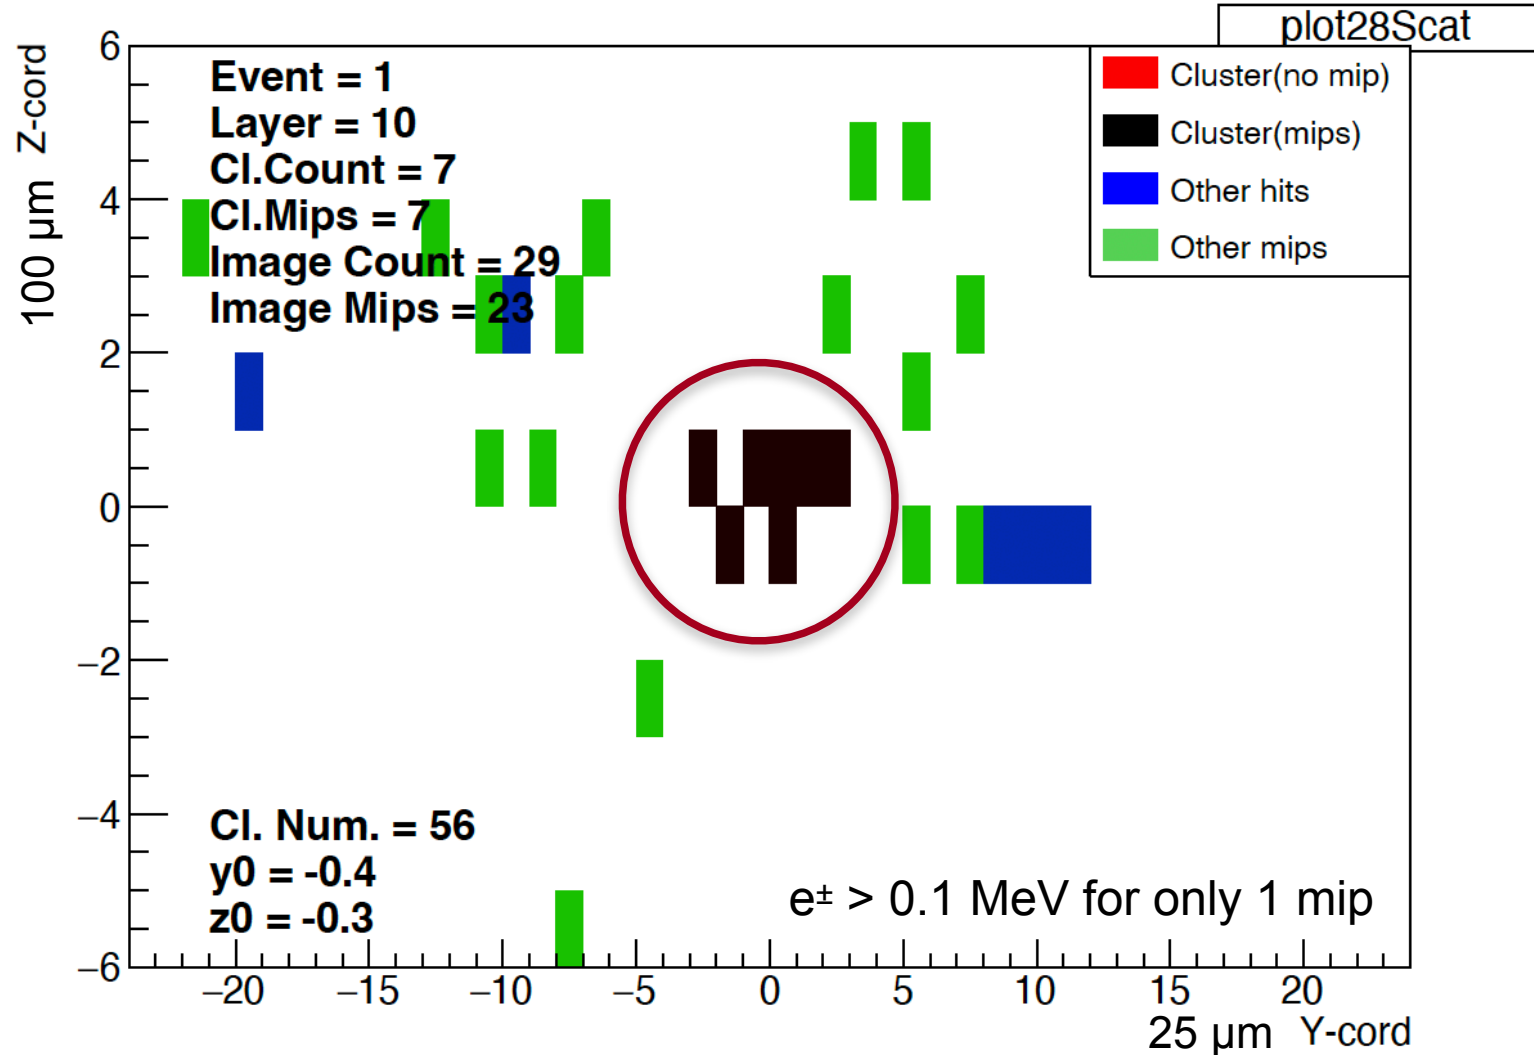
plot28Scat

100 μm Z-cord

6
4
2
0
−2
−4
−6

Event = 1
Layer = 10
Cl.Count = 7
Cl.Mips = 7
Image Count = 29
Image Mips = 23

Cluster(no mip)
Cluster(mips)
Other hits
Other mips

Cl. Num. = 56
y0 = -0.4
z0 = -0.3

e± > 0.1 MeV for only 1 mip

−20 −15 −10 −5 0 5 10 15 20

25 μm Y-cord